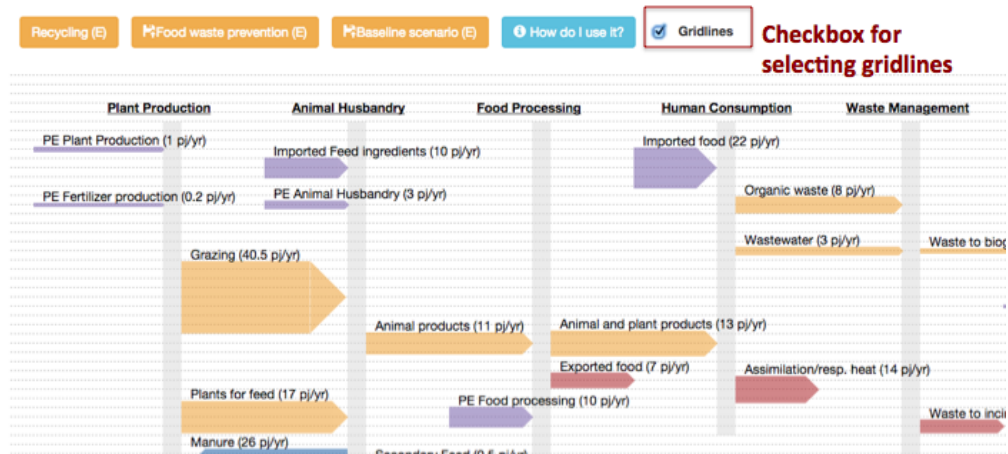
Recycling (E) Food waste prevention (E) Baseline scenario (E) How do I use it? Gridlines

Checkbox for selecting gridlines

Plant Production

Animal Husbandry

Food Processing

Human Consumption

Waste Management

PE Plant Production (1 pj/yr)

Imported Feed ingredients (10 pj/yr)

Imported food (22 pj/yr)

Organic waste (8 pj/yr)

PE Fertilizer production (0.2 pj/yr)

PE Animal Husbandry (3 pj/yr)

Wastewater (3 pj/yr)

Waste to biog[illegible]

Grazing (40.5 pj/yr)

Animal products (11 pj/yr)

Animal and plant products (13 pj/yr)

Exported food (7 pj/yr)

Assimilation/resp. heat (14 pj/yr)

Plants for feed (17 pj/yr)

PE Food processing (10 pj/yr)

Waste to inci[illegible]

Manure (26 pj/yr)

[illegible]